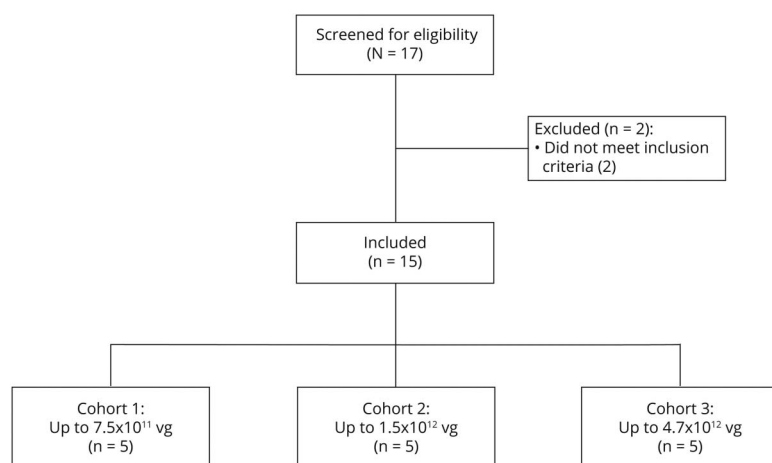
Screened for eligibility
(N = 17)

Excluded (n = 2):
• Did not meet inclusion criteria (2)

Included
(n = 15)

Cohort 1:
Up to $7.5x10^{11}$ vg
(n = 5)

Cohort 2:
Up to $1.5x10^{12}$ vg
(n = 5)

Cohort 3:
Up to $4.7x10^{12}$ vg
(n = 5)